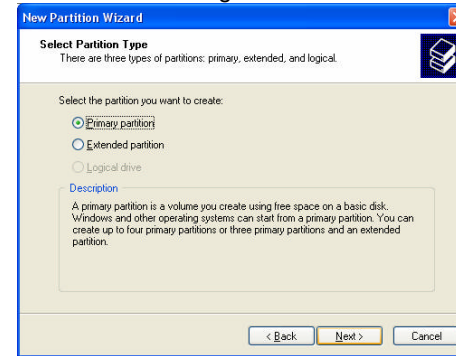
New Partition Wizard

Select Partition Type
There are three types of partitions: primary, extended, and logical.

Select the partition you want to create:

Primary partition

Extended partition

Logical drive

Description

A primary partition is a volume you create using free space on a basic disk. Windows and other operating systems can start from a primary partition. You can create up to four primary partitions or three primary partitions and an extended partition.

< Back Next > Cancel